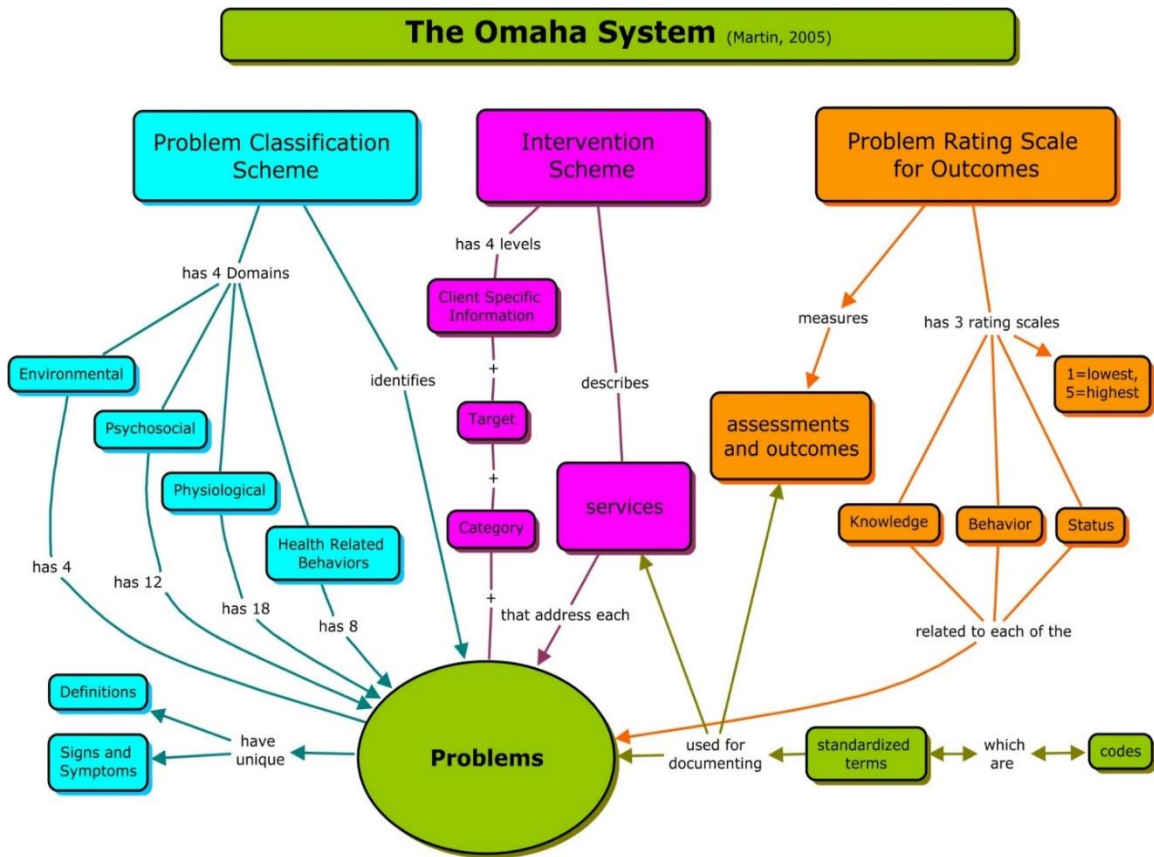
The Omaha System (Martin, 2005)

Problem Classification Scheme

Intervention Scheme

Problem Rating Scale for Outcomes

has 4 Domains

has 4 levels

Client Specific Information

+

Target

+

Category

+

identifies

describes

measures

has 3 rating scales

1=lowest, 5=highest

assessments and outcomes

Environmental

Psychosocial

Physiological

Health Related Behaviors

services

Knowledge

Behavior

Status

has 4

has 12

has 18

has 8

that address each

related to each of the

Definitions

Signs and Symptoms

have unique

Problems

used for documenting

standardized terms

which are

codes